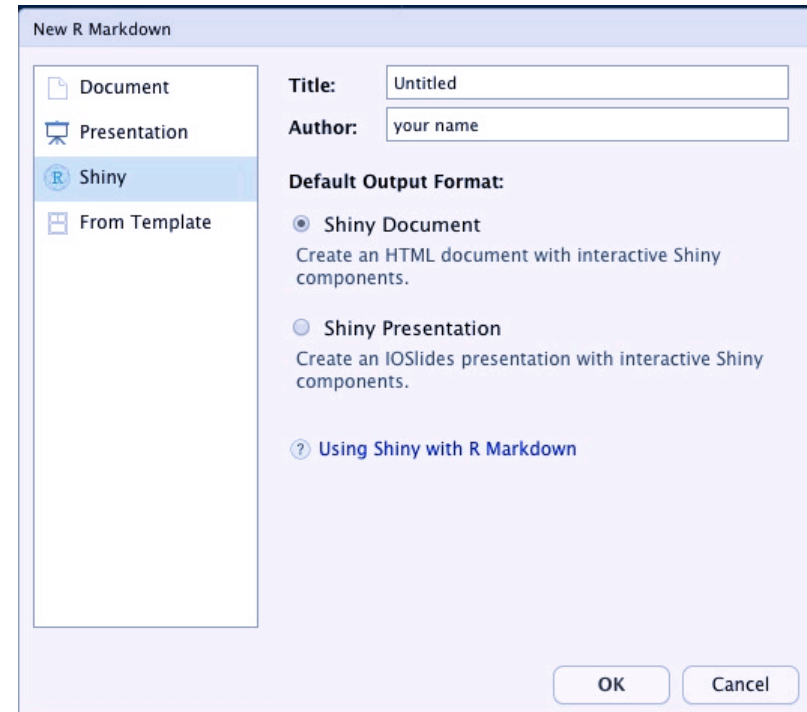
New R Markdown

Document

Presentation

Shiny

From Template

Title: Untitled

Author: your name

Default Output Format:

Shiny Document

Create an HTML document with interactive Shiny components.

Shiny Presentation

Create an IOSlides presentation with interactive Shiny components.

Using Shiny with R Markdown

OK

Cancel